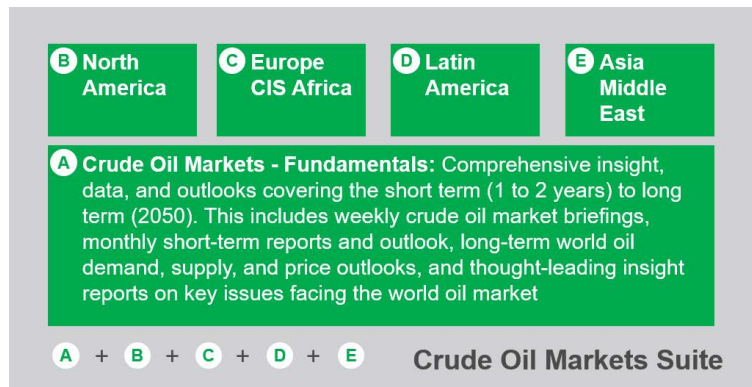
B North America

C Europe CIS Africa

D Latin America

E Asia Middle East

A Crude Oil Markets - Fundamentals: Comprehensive insight, data, and outlooks covering the short term (1 to 2 years) to long term (2050). This includes weekly crude oil market briefings, monthly short-term reports and outlook, long-term world oil demand, supply, and price outlooks, and thought-leading insight reports on key issues facing the world oil market

A + B + C + D + E Crude Oil Markets Suite